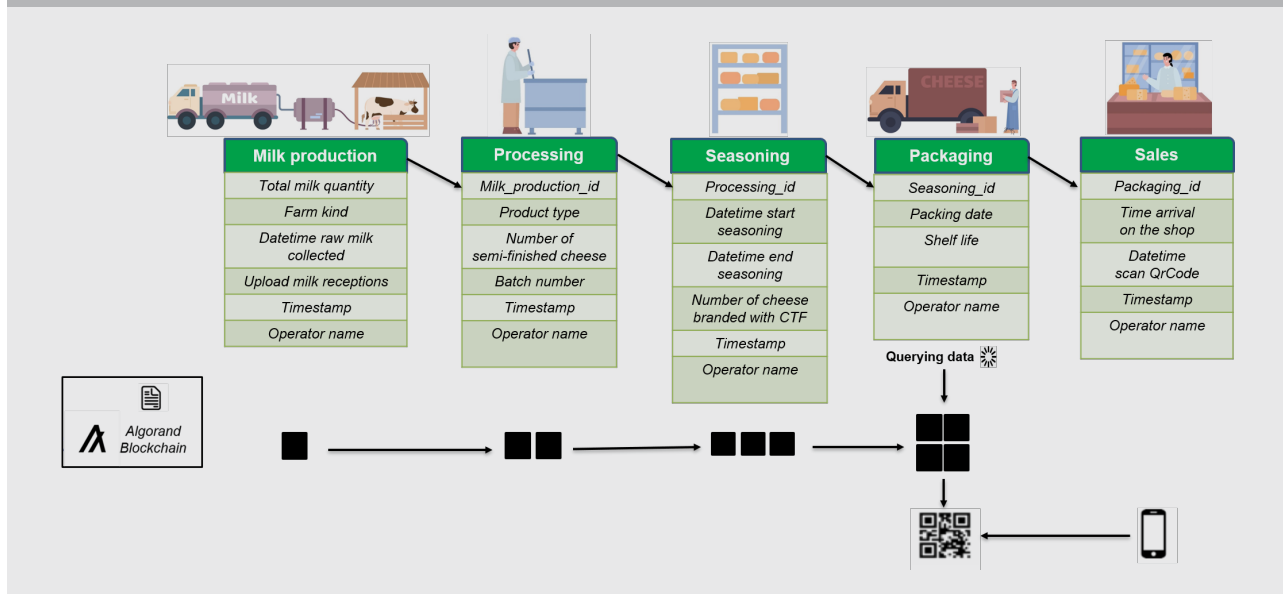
Milk

CHEESE

Milk production

Total milk quantity

Farm kind

Datetime raw milk collected

Upload milk receptions

Timestamp

Operator name

Processing

Milk_production_id

Product type

Number of semi-finished cheese

Batch number

Timestamp

Operator name

Seasoning

Processing_id

Datetime start seasoning

Datetime end seasoning

Number of cheese branded with CTF

Timestamp

Operator name

Packaging

Seasoning_id

Packing date

Shelf life

Timestamp

Operator name

Sales

Packaging_id

Time arrival on the shop

Datetime scan QrCode

Timestamp

Operator name

Querying data

Algorand Blockchain